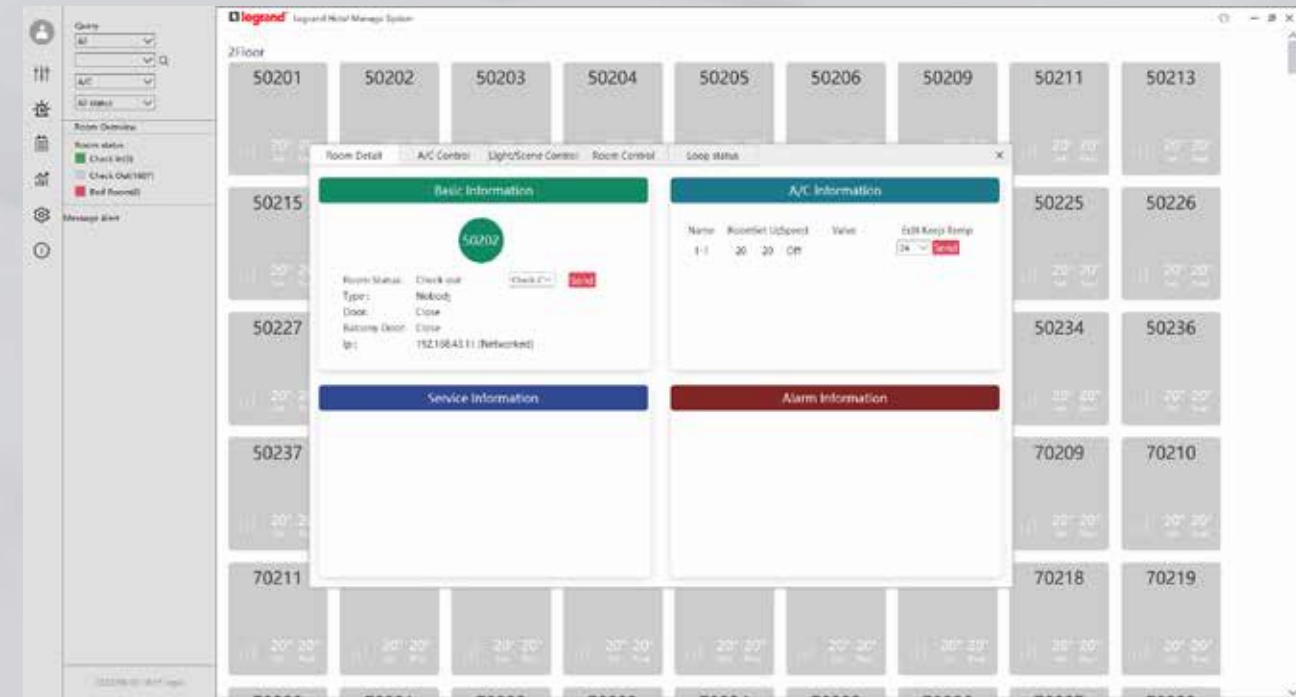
legrand Legrand Hotel Manage System

Query
All
All
All Status

Room Overview
Room status
Check In(3)
Check Out(187)
Bad Room(0)

Message alert

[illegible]

2Floor

50201 50202 50203 50204 50205 50206 50209 50211 50213

50215 50225 50226

50227 50234 50236

50237 70209 70210

70211 70218 70219

Room Detail | A/C Control | Light/Scene Control | Room Control | Loop status

Basic Information

50202

Room Status: Check out Check In Send
Type: Nobody
Door: Close
Balcony Door: Close
Ip: 192.168.43.11 (Networked)

A/C Information

Name RoomSet UiSpeed Valve Exit Keep Temp
1-1 20 20 Off 24 Send

Service Information

Alarm Information